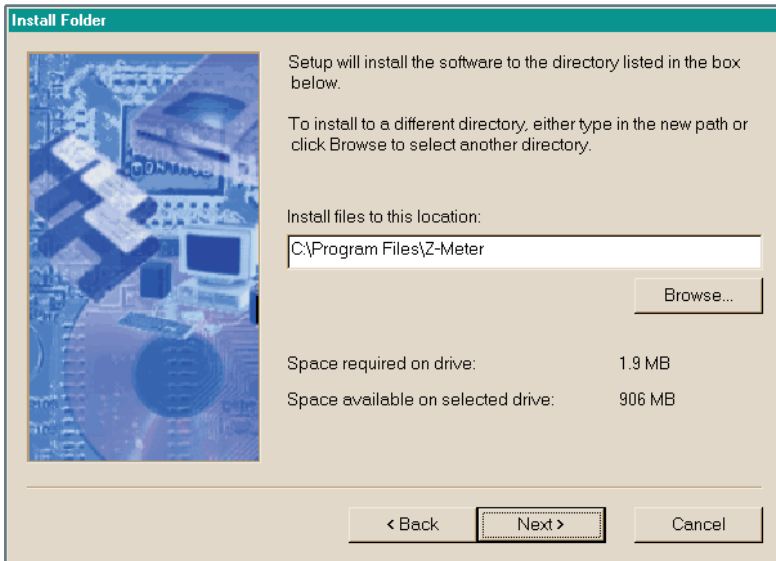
Install Folder

Setup will install the software to the directory listed in the box below.

To install to a different directory, either type in the new path or click Browse to select another directory.

Install files to this location:

C:\Program Files\Z-Meter

Browse...

Space required on drive: 1.9 MB

Space available on selected drive: 906 MB

< Back

Next >

Cancel